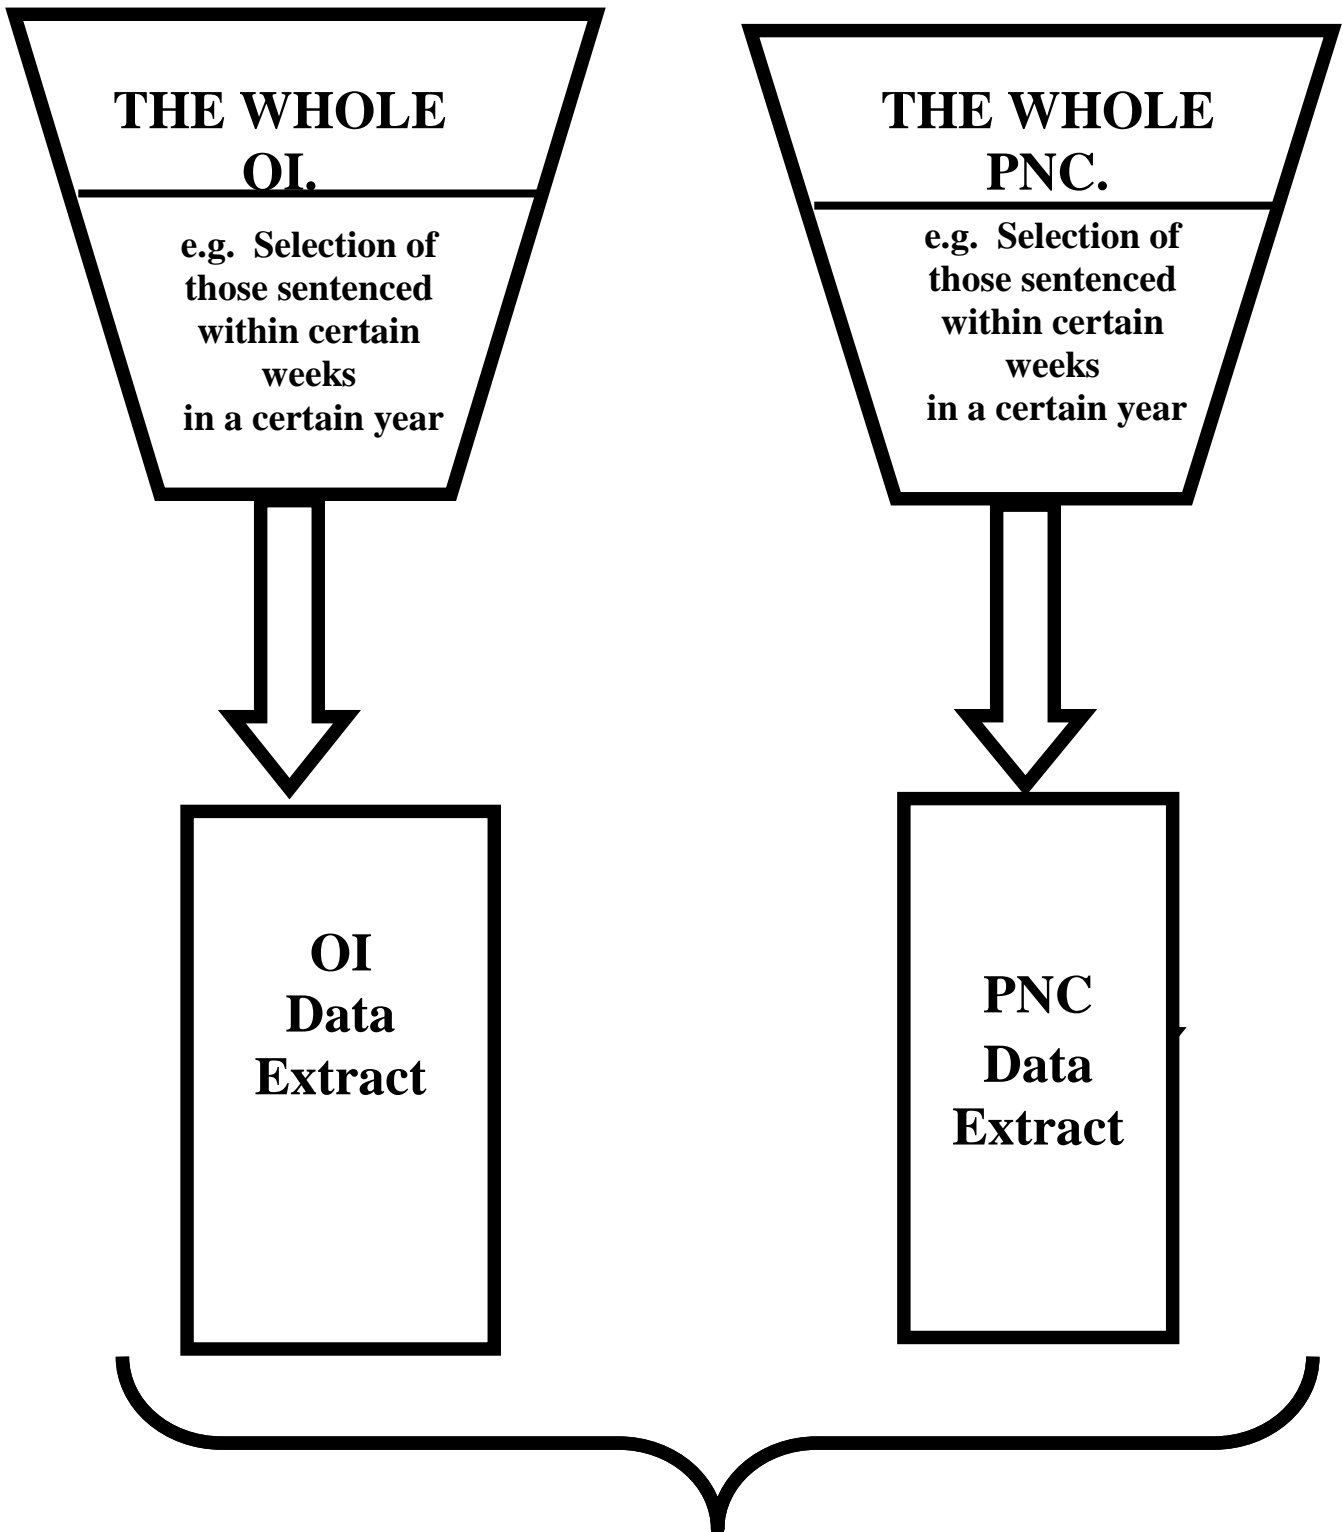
THE WHOLE OI.

e.g. Selection of those sentenced within certain weeks in a certain year

THE WHOLE PNC.

e.g. Selection of those sentenced within certain weeks in a certain year

OI Data Extract

PNC Data Extract